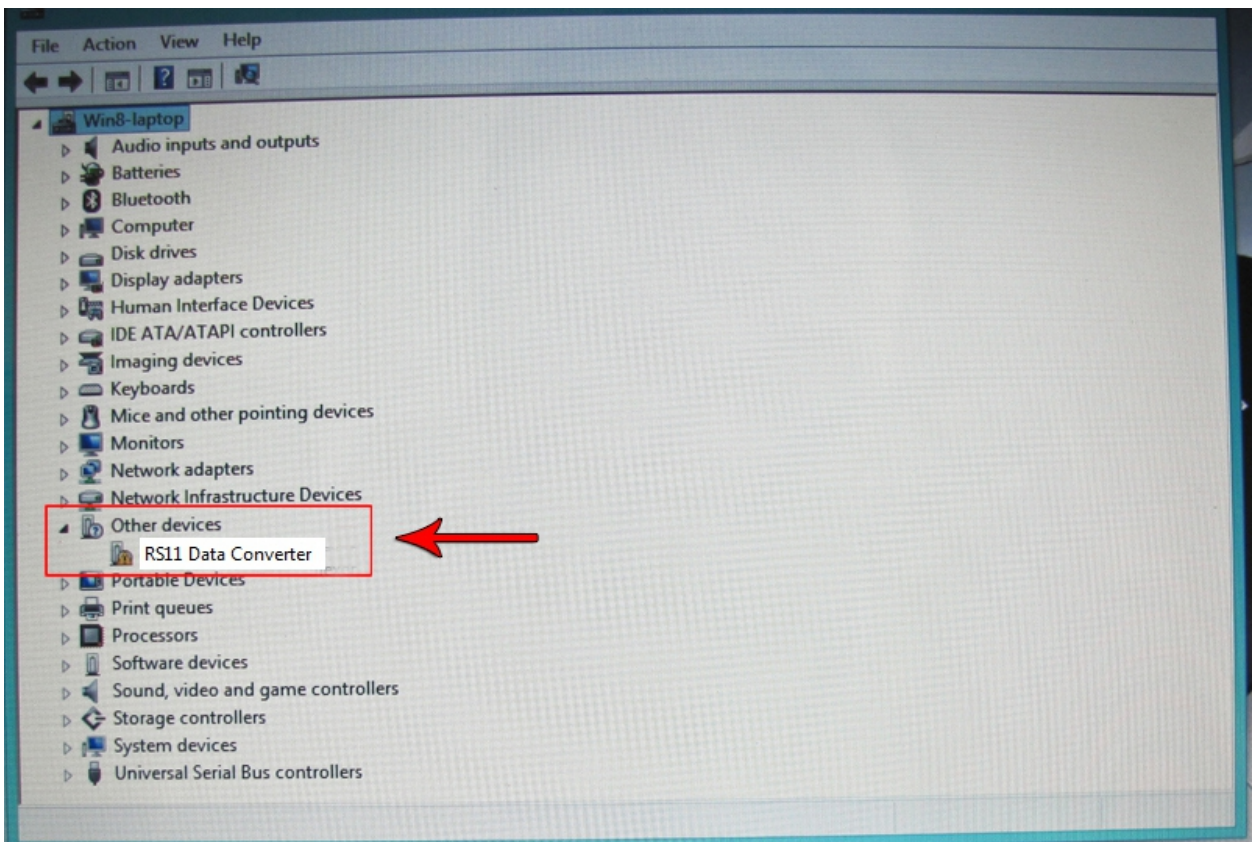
File Action View Help

Win8-laptop
Audio inputs and outputs
Batteries
Bluetooth
Computer
Disk drives
Display adapters
Human Interface Devices
IDE ATA/ATAPI controllers
Imaging devices
Keyboards
Mice and other pointing devices
Monitors
Network adapters
Network Infrastructure Devices
Other devices
RS11 Data Converter
Portable Devices
Print queues
Processors
Software devices
Sound, video and game controllers
Storage controllers
System devices
Universal Serial Bus controllers